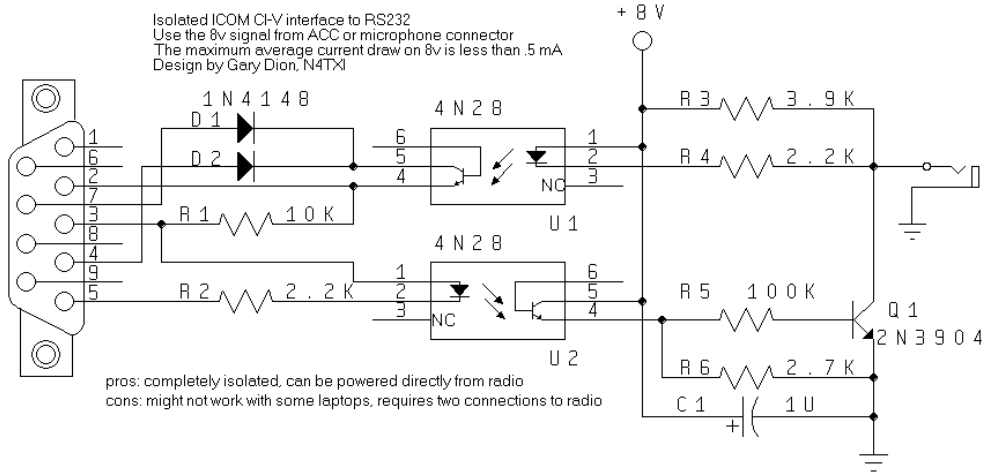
Isolated ICOM CI-V interface to RS232
Use the 8v signal from ACC or microphone connector
The maximum average current draw on 8v is less than .5 mA
Design by Gary Dion, N4TXI

+ 8 V

1 N 4 1 4 8
D 1
D 2
1
6
2
7
3
8
4
9
5

4 N 2 8
6
5
4
1
2
NC 3
U 1

R 3 3 . 9 K
R 4 2 . 2 K

R 1 1 0 K

4 N 2 8
1
2
NC 3
6
5
4
U 2

R 2 2 . 2 K

R 5 1 0 0 K
Q 1
2 N 3 9 0 4
R 6 2 . 7 K
C 1 1 U
+

pros: completely isolated, can be powered directly from radio
cons: might not work with some laptops, requires two connections to radio